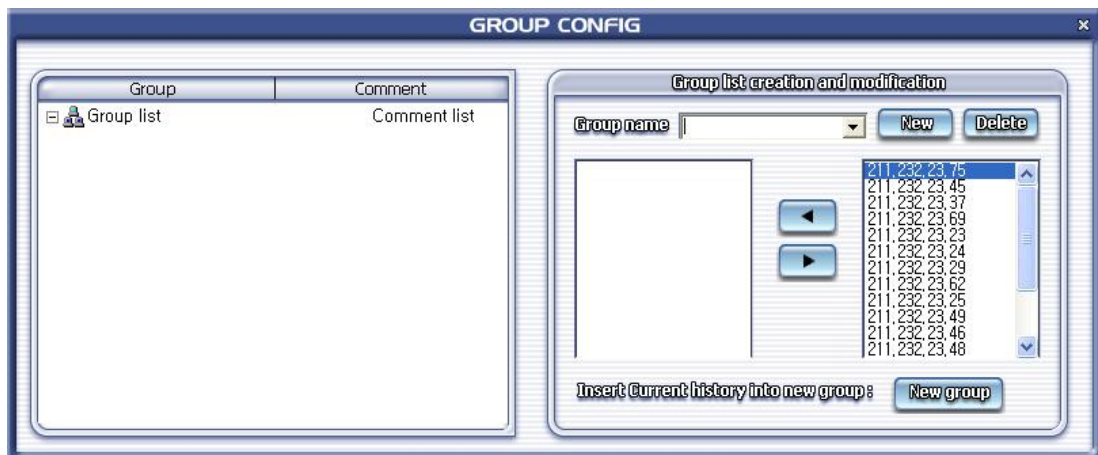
GROUP CONFIG

×

| Group | Comment |
|---|---|
| Group list | Comment list |

Group list creation and modification

Group name

New

Delete

211.232.23.75
211.232.23.45
211.232.23.37
211.232.23.69
211.232.23.23
211.232.23.24
211.232.23.29
211.232.23.62
211.232.23.25
211.232.23.49
211.232.23.46
211.232.23.48

Insert Current history into new group :

New group